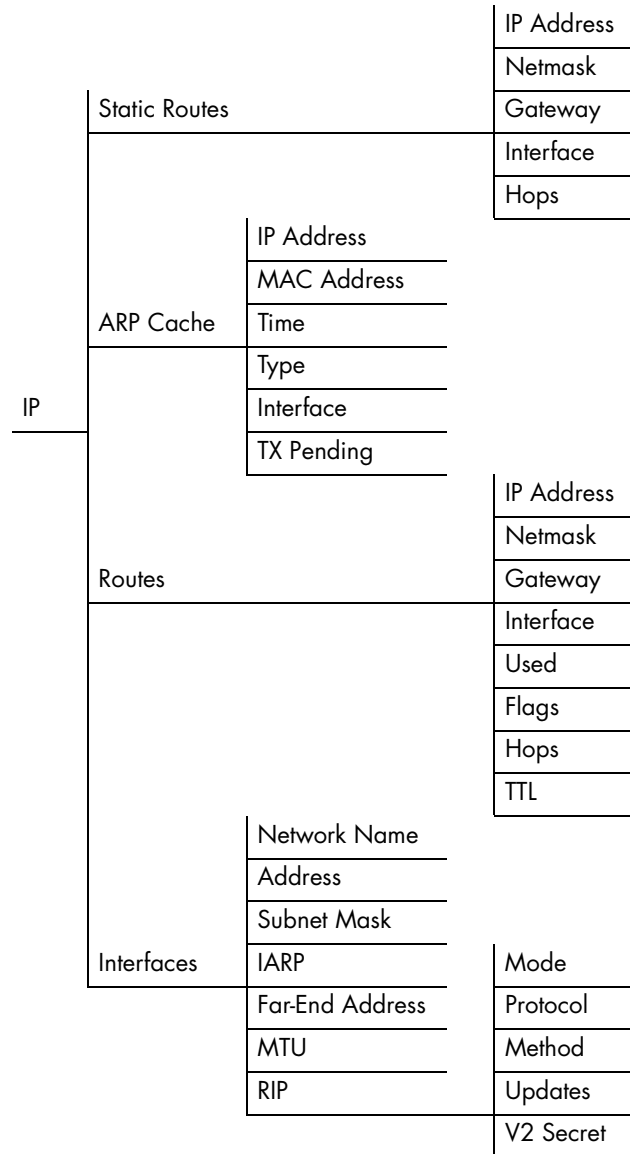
IP

Static Routes

IP Address
Netmask
Gateway
Interface
Hops

ARP Cache

IP Address
MAC Address
Time
Type
Interface
TX Pending

Routes

IP Address
Netmask
Gateway
Interface
Used
Flags
Hops
TTL

Interfaces

Network Name
Address
Subnet Mask
IARP
Far-End Address
MTU
RIP

Mode
Protocol
Method
Updates
V2 Secret